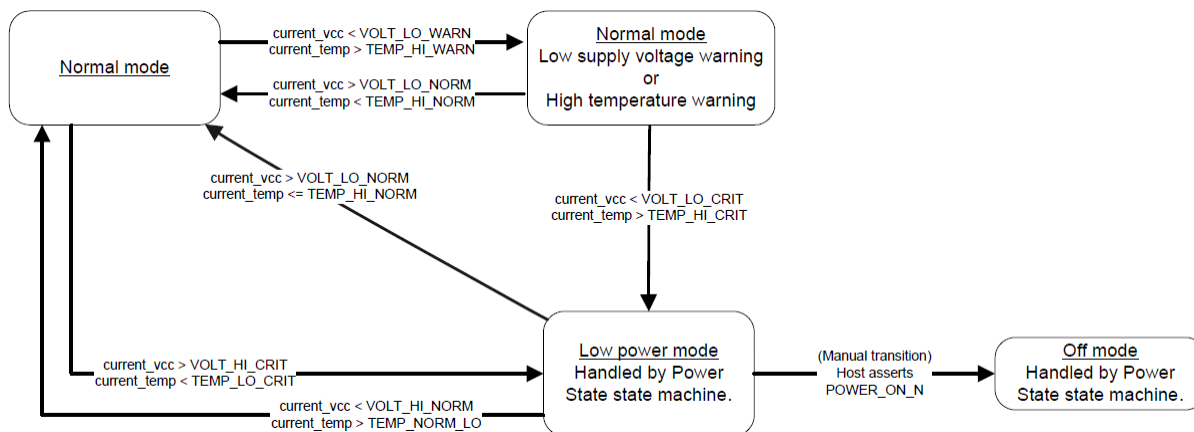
Normal mode

current_vcc < VOLT_LO_WARN
current_temp > TEMP_HI_WARN

Normal mode
Low supply voltage warning
or
High temperature warning

current_vcc > VOLT_LO_NORM
current_temp < TEMP_HI_NORM

current_vcc > VOLT_LO_NORM
current_temp <= TEMP_HI_NORM

current_vcc < VOLT_LO_CRIT
current_temp > TEMP_HI_CRIT

current_vcc > VOLT_HI_CRIT
current_temp < TEMP_LO_CRIT

Low power mode
Handled by Power
State state machine.

(Manual transition)
Host asserts
POWER_ON_N

Off mode
Handled by Power
State state machine.

current_vcc < VOLT_HI_NORM
current_temp > TEMP_NORM_LO